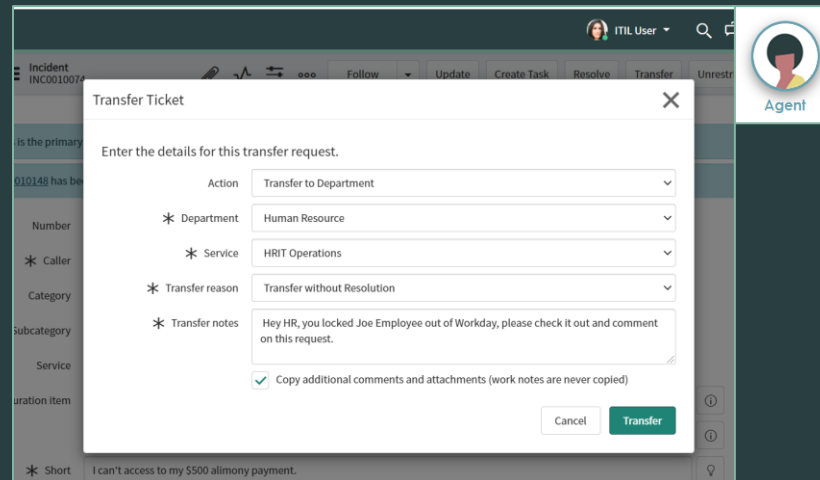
ITIL User

Incident
INC0010074

Follow
Update
Create Task
Resolve
Transfer
Unrest

Agent

is the primary

010148 has be

Number
Caller
Category
Subcategory
Service
uration item
Short

Transfer Ticket

Enter the details for this transfer request.

Action: Transfer to Department
Department: Human Resource
Service: HRIT Operations
Transfer reason: Transfer without Resolution
Transfer notes: Hey HR, you locked Joe Employee out of Workday, please check it out and comment on this request.

Copy additional comments and attachments (work notes are never copied)

Cancel
Transfer

I can't access to my $500 alimony payment.